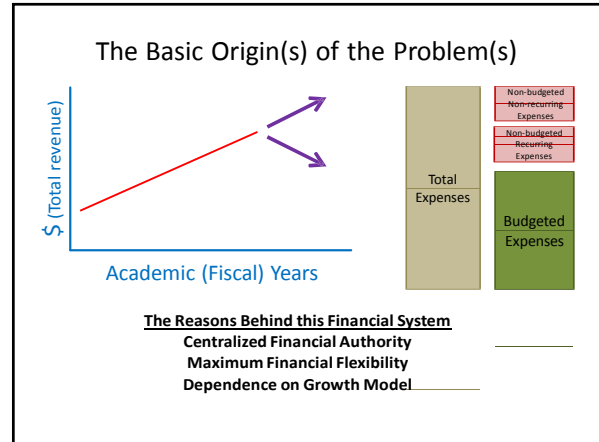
The Basic Origin(s) of the Problem(s)

$ (Total revenue)

Academic (Fiscal) Years

Total Expenses

Non-budgeted Non-recurring Expenses

Non-budgeted Recurring Expenses

Budgeted Expenses

The Reasons Behind this Financial System
Centralized Financial Authority
Maximum Financial Flexibility
Dependence on Growth Model